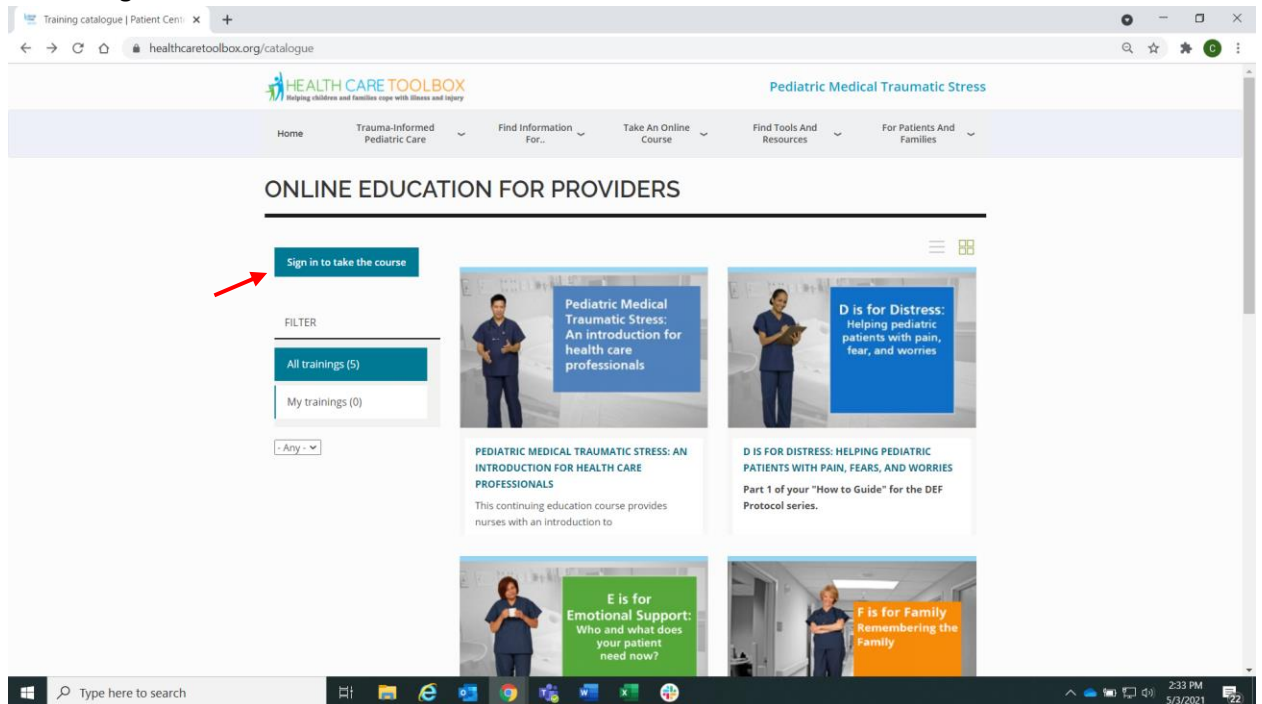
Training catalogue | Patient Cent ×
+
healthcaretoolbox.org/catalogue

HEALTH CARE TOOLBOX
Helping children and families cope with illness and injury

Pediatric Medical Traumatic Stress

Home
Trauma-Informed Pediatric Care
Find Information For..
Take An Online Course
Find Tools And Resources
For Patients And Families

ONLINE EDUCATION FOR PROVIDERS

Sign in to take the course

FILTER

All trainings (5)

My trainings (0)

- Any -

Pediatric Medical Traumatic Stress: An introduction for health care professionals

PEDIATRIC MEDICAL TRAUMATIC STRESS: AN INTRODUCTION FOR HEALTH CARE PROFESSIONALS

This continuing education course provides nurses with an introduction to

D is for Distress: Helping pediatric patients with pain, fear, and worries

D IS FOR DISTRESS: HELPING PEDIATRIC PATIENTS WITH PAIN, FEARS, AND WORRIES

Part 1 of your "How to Guide" for the DEF Protocol series.

E is for Emotional Support: Who and what does your patient need now?

F is for Family Remembering the Family

Type here to search

2:33 PM
5/3/2021
22